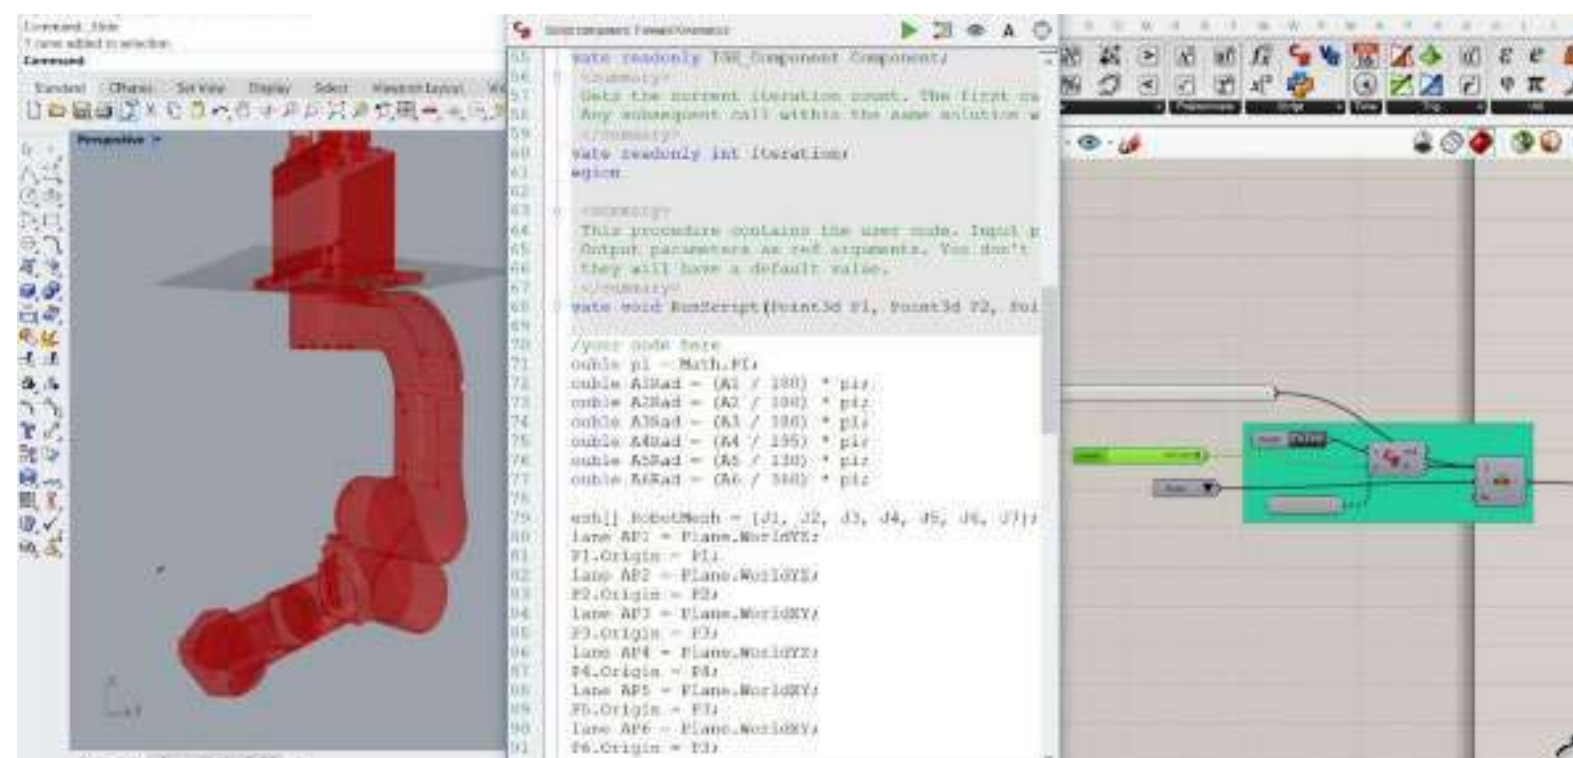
Command: _Hide
1 curve added to selection
Command

Standard | CPlanes | Set View | Display | Select | Viewport Layout

Perspective

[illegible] Forward Kinematics

55 vate readonly IGH_Component Component;
56 <summary>
57 Gets the current iteration count. The first ca
58 Any subsequent call within the same solution w
59 </summary>
60 vate readonly int Iteration;
61 egion
62
63 <summary>
64 This procedure contains the user code. Input p
65 Output parameters as ref arguments. You don't
66 they will have a default value.
67 </summary>
68 vate void RunScript(Point3d P1, Point3d P2, Poi
69
70 /your code here
71 ouble pi = Math.PI;
72 ouble A1Rad = (A1 / 180) * pi;
73 ouble A2Rad = (A2 / 180) * pi;
74 ouble A3Rad = (A3 / 180) * pi;
75 ouble A4Rad = (A4 / 135) * pi;
76 ouble A5Rad = (A5 / 130) * pi;
77 ouble A6Rad = (A6 / 360) * pi;
78
79 esh[] RobotMesh = {J1, J2, J3, J4, J5, J6, J7};
80 lane AP1 = Plane.WorldYX;
81 P1.Origin = P1;
82 lane AP2 = Plane.WorldYZ;
83 P2.Origin = P2;
84 lane AP3 = Plane.WorldXY;
85 P3.Origin = P3;
86 lane AP4 = Plane.WorldYZ;
87 P4.Origin = P4;
88 lane AP5 = Plane.WorldXY;
89 P5.Origin = P5;
90 lane AP6 = Plane.WorldXY;
91 P6.Origin = P3;